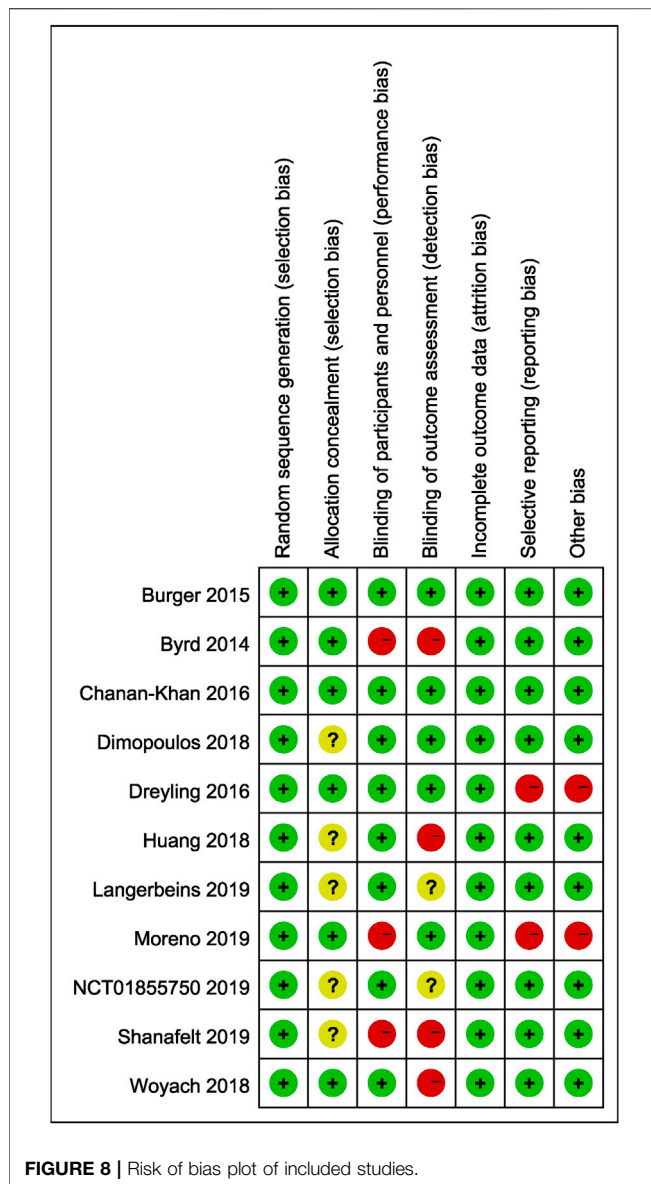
|  | Random sequence generation (selection bias) | Allocation concealment (selection bias) | Blinding of participants and personnel (performance bias) | Blinding of outcome assessment (detection bias) | Incomplete outcome data (attrition bias) | Selective reporting (reporting bias) | Other bias |
|---|---|---|---|---|---|---|---|
| Burger 2015 | + | + | + | + | + | + | + |
| Byrd 2014 | + | + | − | − | + | + | + |
| Chanan-Khan 2016 | + | + | + | + | + | + | + |
| Dimopoulos 2018 | + | ? | + | + | + | + | + |
| Dreyling 2016 | + | + | + | + | + | − | − |
| Huang 2018 | + | ? | + | − | + | + | + |
| Langerbeins 2019 | + | ? | + | ? | + | + | + |
| Moreno 2019 | + | + | − | + | + | − | − |
| NCT01855750 2019 | + | ? | + | ? | + | + | + |
| Shanafelt 2019 | + | ? | − | − | + | + | + |
| Woyach 2018 | + | + | + | − | + | + | + |

**FIGURE 8 |** Risk of bias plot of included studies.